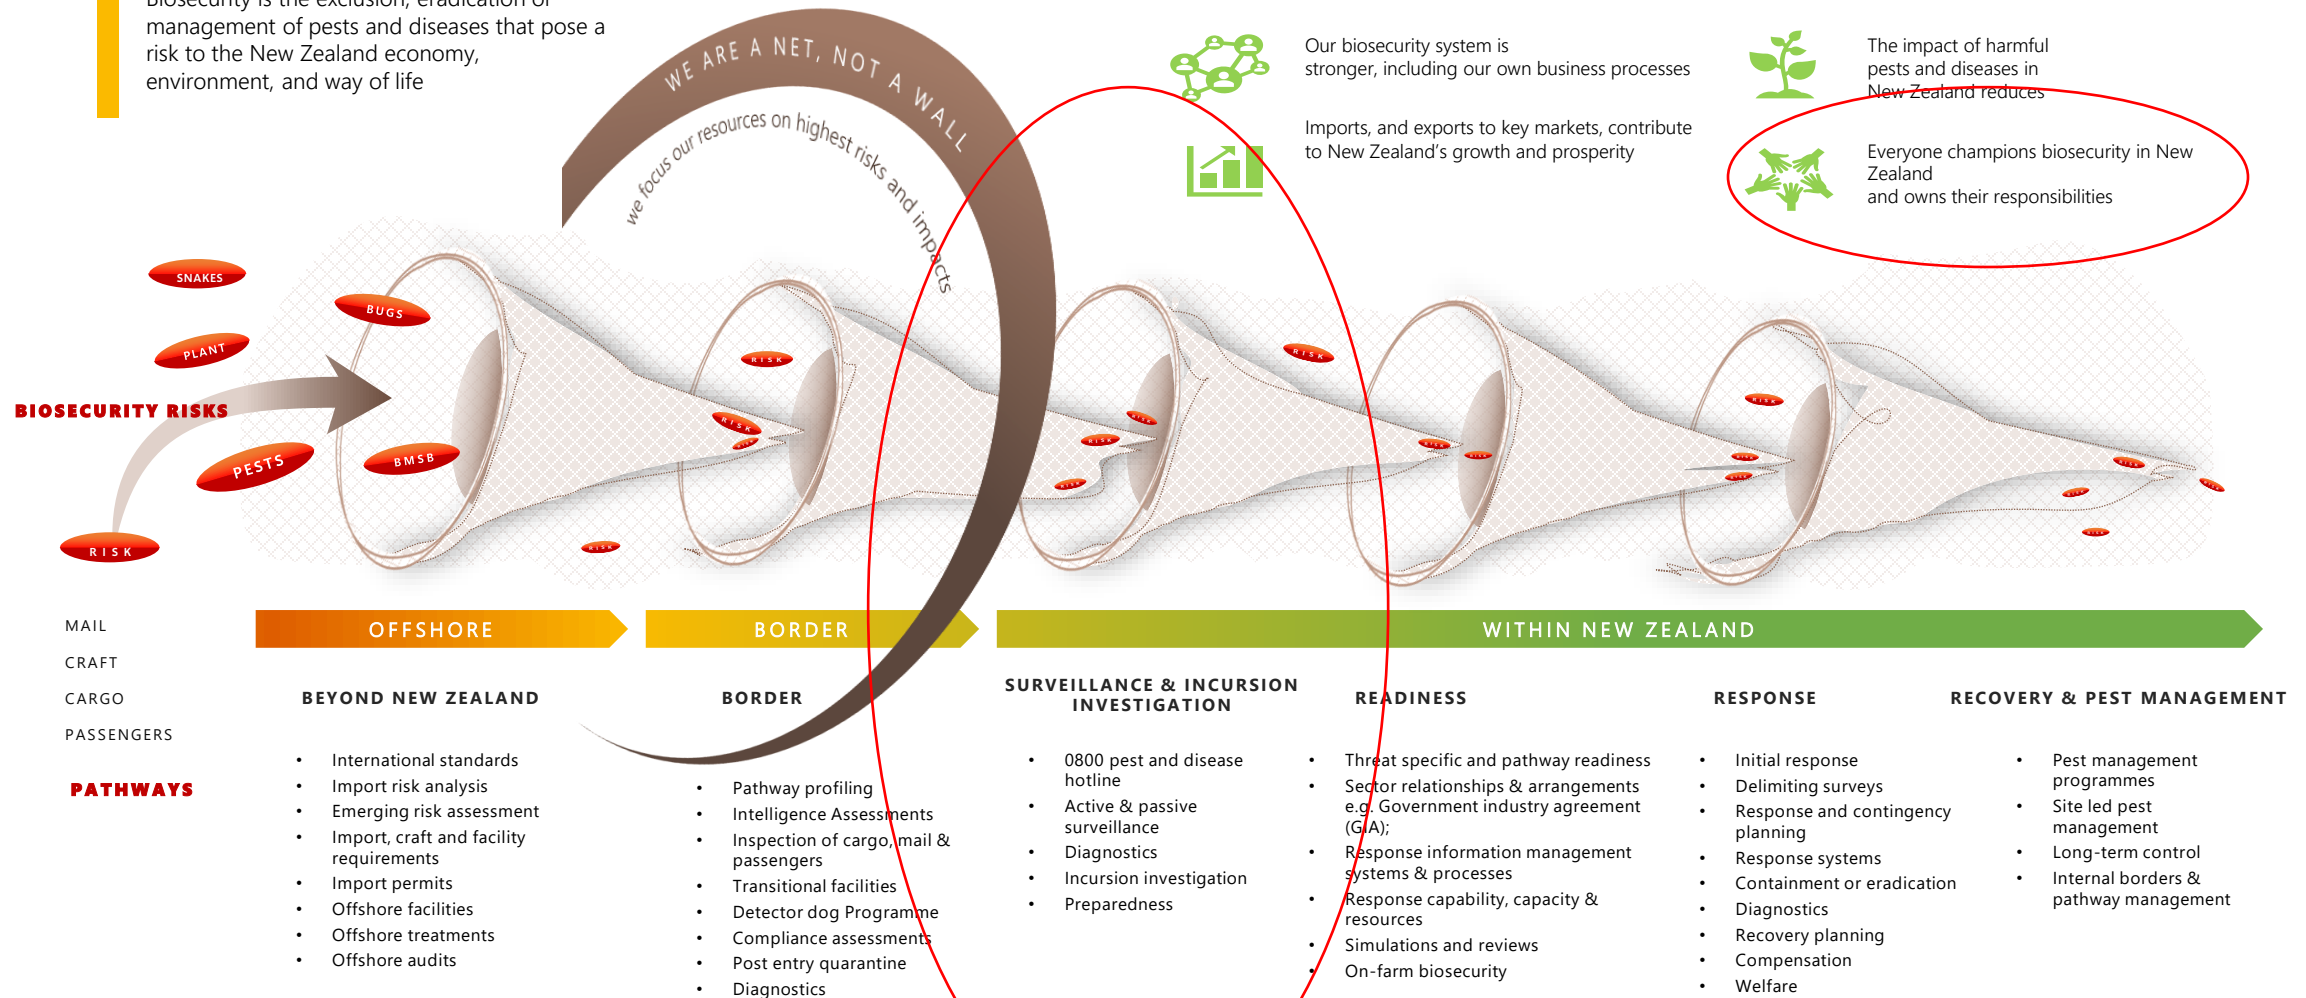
Biosecurity is the exclusion, eradication or management of pests and diseases that pose a risk to the New Zealand economy, environment, and way of life

WE ARE A NET, NOT A WALL

we focus our resources on highest risks and impacts

Our biosecurity system is stronger, including our own business processes

Imports, and exports to key markets, contribute to New Zealand's growth and prosperity

The impact of harmful pests and diseases in New Zealand reduces

Everyone champions biosecurity in New Zealand and owns their responsibilities

SNAKES

BUGS

PLANT

BIOSECURITY RISKS

PESTS

BMSB

RISK

RISK

RISK

RISK

RISK

RISK

RISK

RISK

RISK

RISK

RISK

RISK

RISK

RISK

RISK

RISK

MAIL

CRAFT

CARGO

PASSENGERS

PATHWAYS

OFFSHORE

BORDER

WITHIN NEW ZEALAND

BEYOND NEW ZEALAND

- International standards
- Import risk analysis
- Emerging risk assessment
- Import, craft and facility requirements
- Import permits
- Offshore facilities
- Offshore treatments
- Offshore audits

BORDER

- Pathway profiling
- Intelligence Assessments
- Inspection of cargo, mail & passengers
- Transitional facilities
- Detector dog Programme
- Compliance assessments
- Post entry quarantine
- Diagnostics

SURVEILLANCE & INCURSION INVESTIGATION

- 0800 pest and disease hotline
- Active & passive surveillance
- Diagnostics
- Incursion investigation
- Preparedness

READINESS

- Threat specific and pathway readiness
- Sector relationships & arrangements e.g. Government industry agreement (GIA);
- Response information management systems & processes
- Response capability, capacity & resources
- Simulations and reviews
- On-farm biosecurity

RESPONSE

- Initial response
- Delimiting surveys
- Response and contingency planning
- Response systems
- Containment or eradication
- Diagnostics
- Recovery planning
- Compensation
- Welfare

RECOVERY & PEST MANAGEMENT

- Pest management programmes
- Site led pest management
- Long-term control
- Internal borders & pathway management